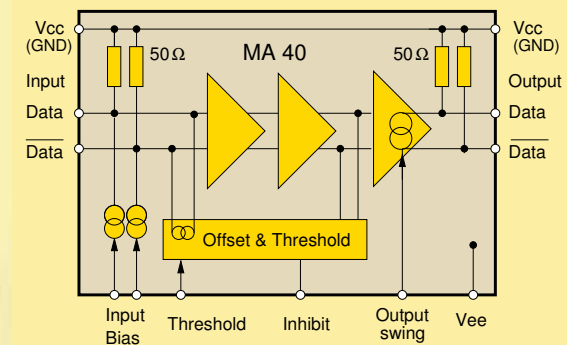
Vcc (GND)

Input

Data

$\overline{\text{Data}}$

$50\,\Omega$

MA 40

$50\,\Omega$

Vcc (GND)

Output

Data

$\overline{\text{Data}}$

Offset & Threshold

Input Bias

Threshold

Inhibit

Output swing

Vee